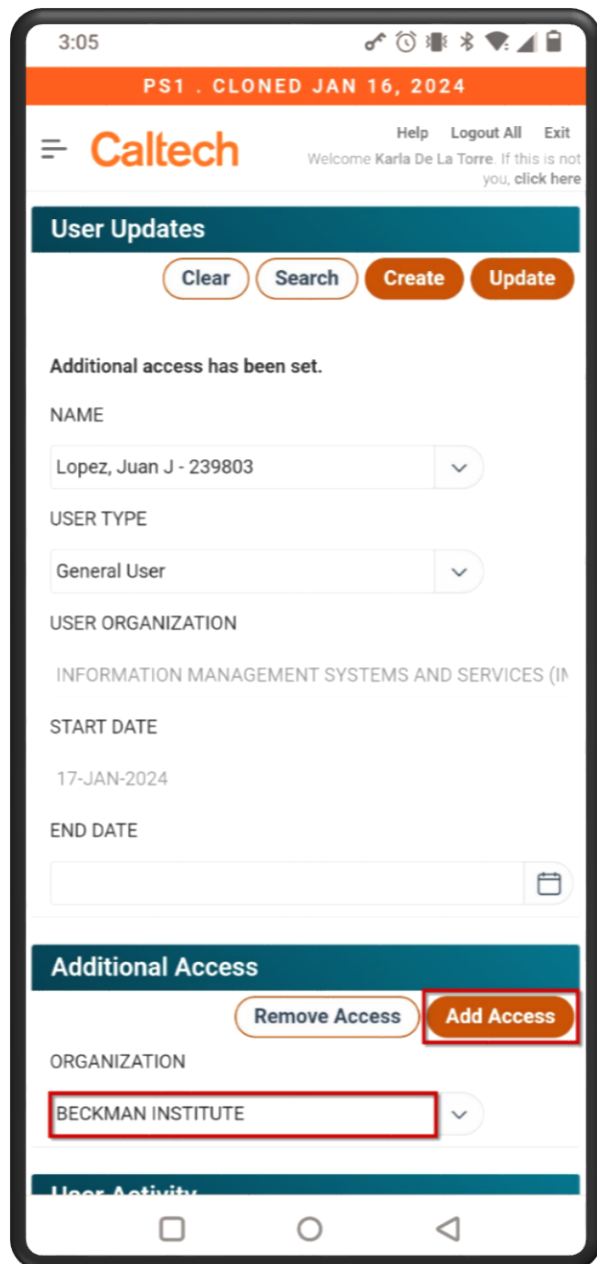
3:05

PS1 . CLONED JAN 16, 2024

Caltech

Help Logout All Exit

Welcome Karla De La Torre. If this is not you, click here

User Updates

Clear Search Create Update

Additional access has been set.

NAME

Lopez, Juan J - 239803

USER TYPE

General User

USER ORGANIZATION

INFORMATION MANAGEMENT SYSTEMS AND SERVICES (IN

START DATE

17-JAN-2024

END DATE

Additional Access

Remove Access Add Access

ORGANIZATION

BECKMAN INSTITUTE

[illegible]